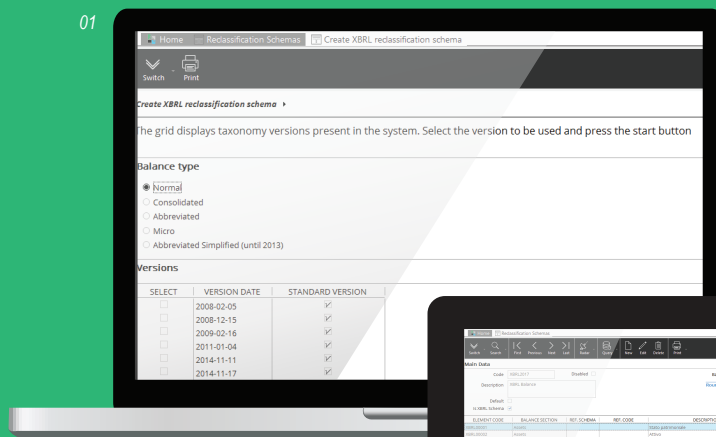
01

Home | Reclassification Schemas | Create XBRL reclassification schema

Switch Print

Create XBRL reclassification schema ▸

The grid displays taxonomy versions present in the system. Select the version to be used and press the start button

Balance type

Normal
Consolidated
Abbreviated
Micro
Abbreviated Simplified (until 2013)

Versions

| SELECT | VERSION DATE | STANDARD VERSION |
|---|---|---|
| | 2008-02-05 | |
| | 2008-12-15 | ✓ |
| | 2009-02-16 | ✓ |
| | 2011-01-04 | ✓ |
| | 2014-11-11 | ✓ |
| | 2014-11-17 | ✓ |

Home | Reclassification Schemas

Switch Search First Previous Next Last Rotate Query New Edit Delete Print

Main Data

Code XBRL2017 Disabled

Description XBRL Balance

Default

Is XBRL Schema ✓

| ELEMENT CODE | BALANCE SECTION | REF. SCHEMA | REF. CODE | DESCRIPTIO |
|---|---|---|---|---|
| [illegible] | Assets | | | Stato patrimoniale |
| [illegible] | Assets | | | Attivo |